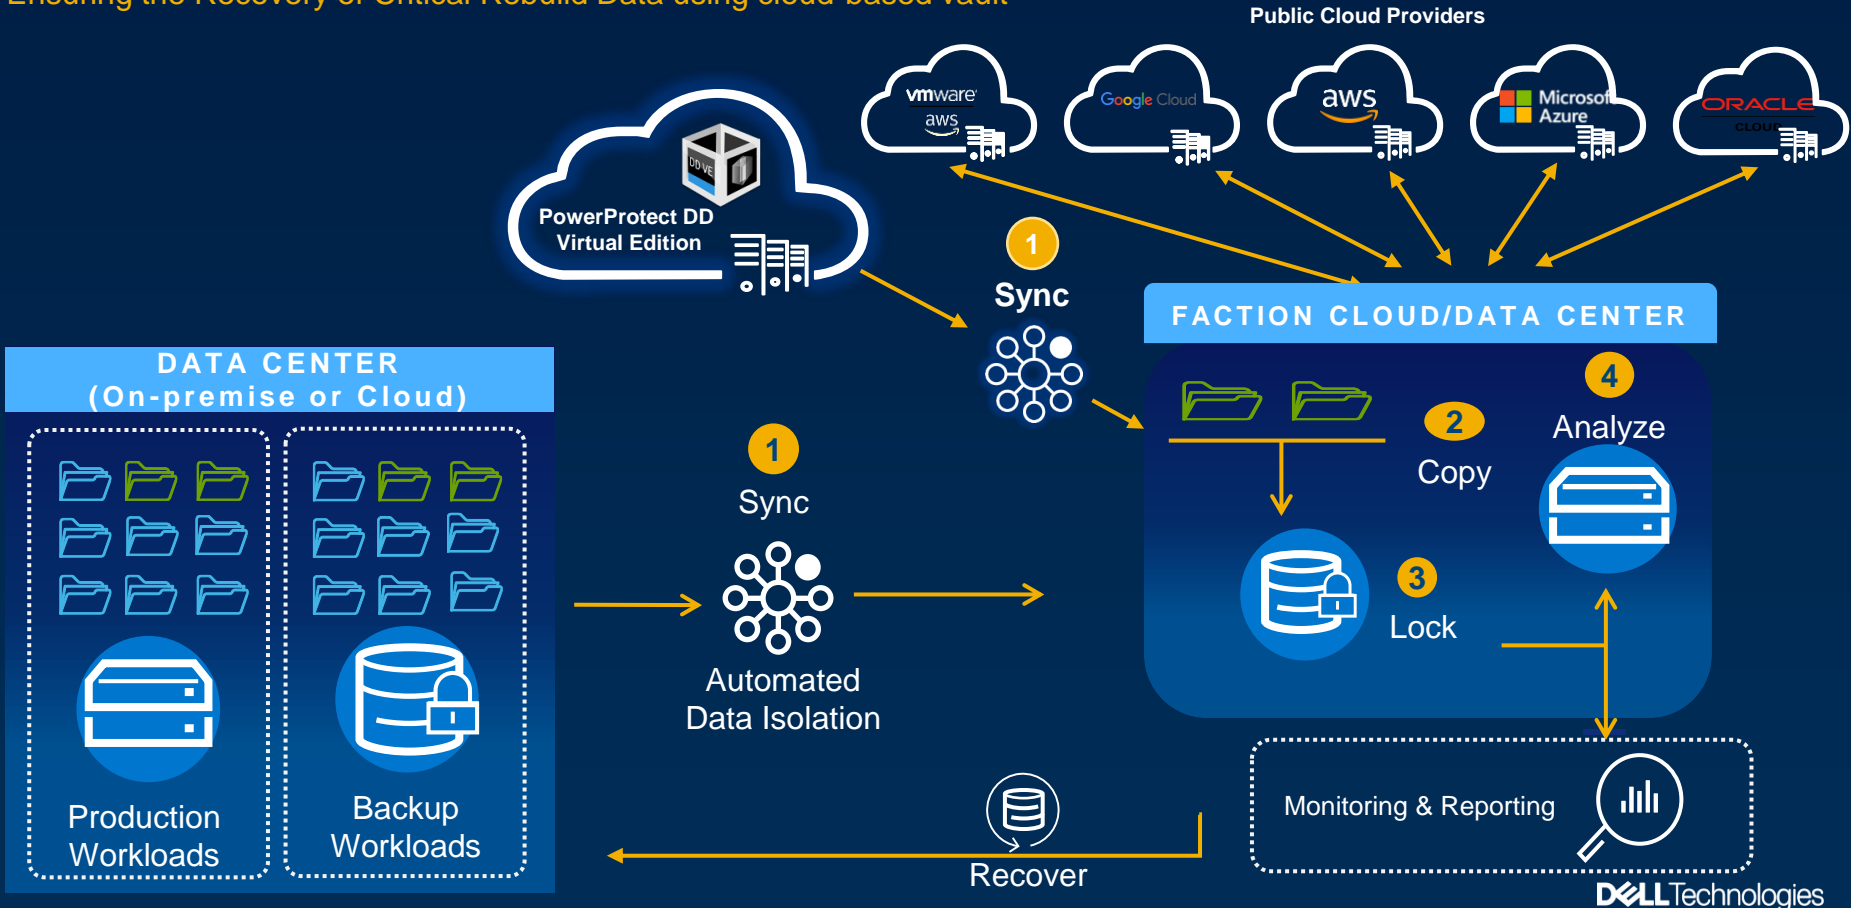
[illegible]

Public Cloud Providers

vmware aws

Google Cloud

aws

Microsoft Azure

ORACLE CLOUD

DD VE

PowerProtect DD Virtual Edition

1

Sync

FACTION CLOUD/DATA CENTER

DATA CENTER (On-premise or Cloud)

1

Sync

Automated Data Isolation

2

Copy

4

Analyze

3

Lock

Production Workloads

Backup Workloads

Recover

Monitoring & Reporting

DELL Technologies